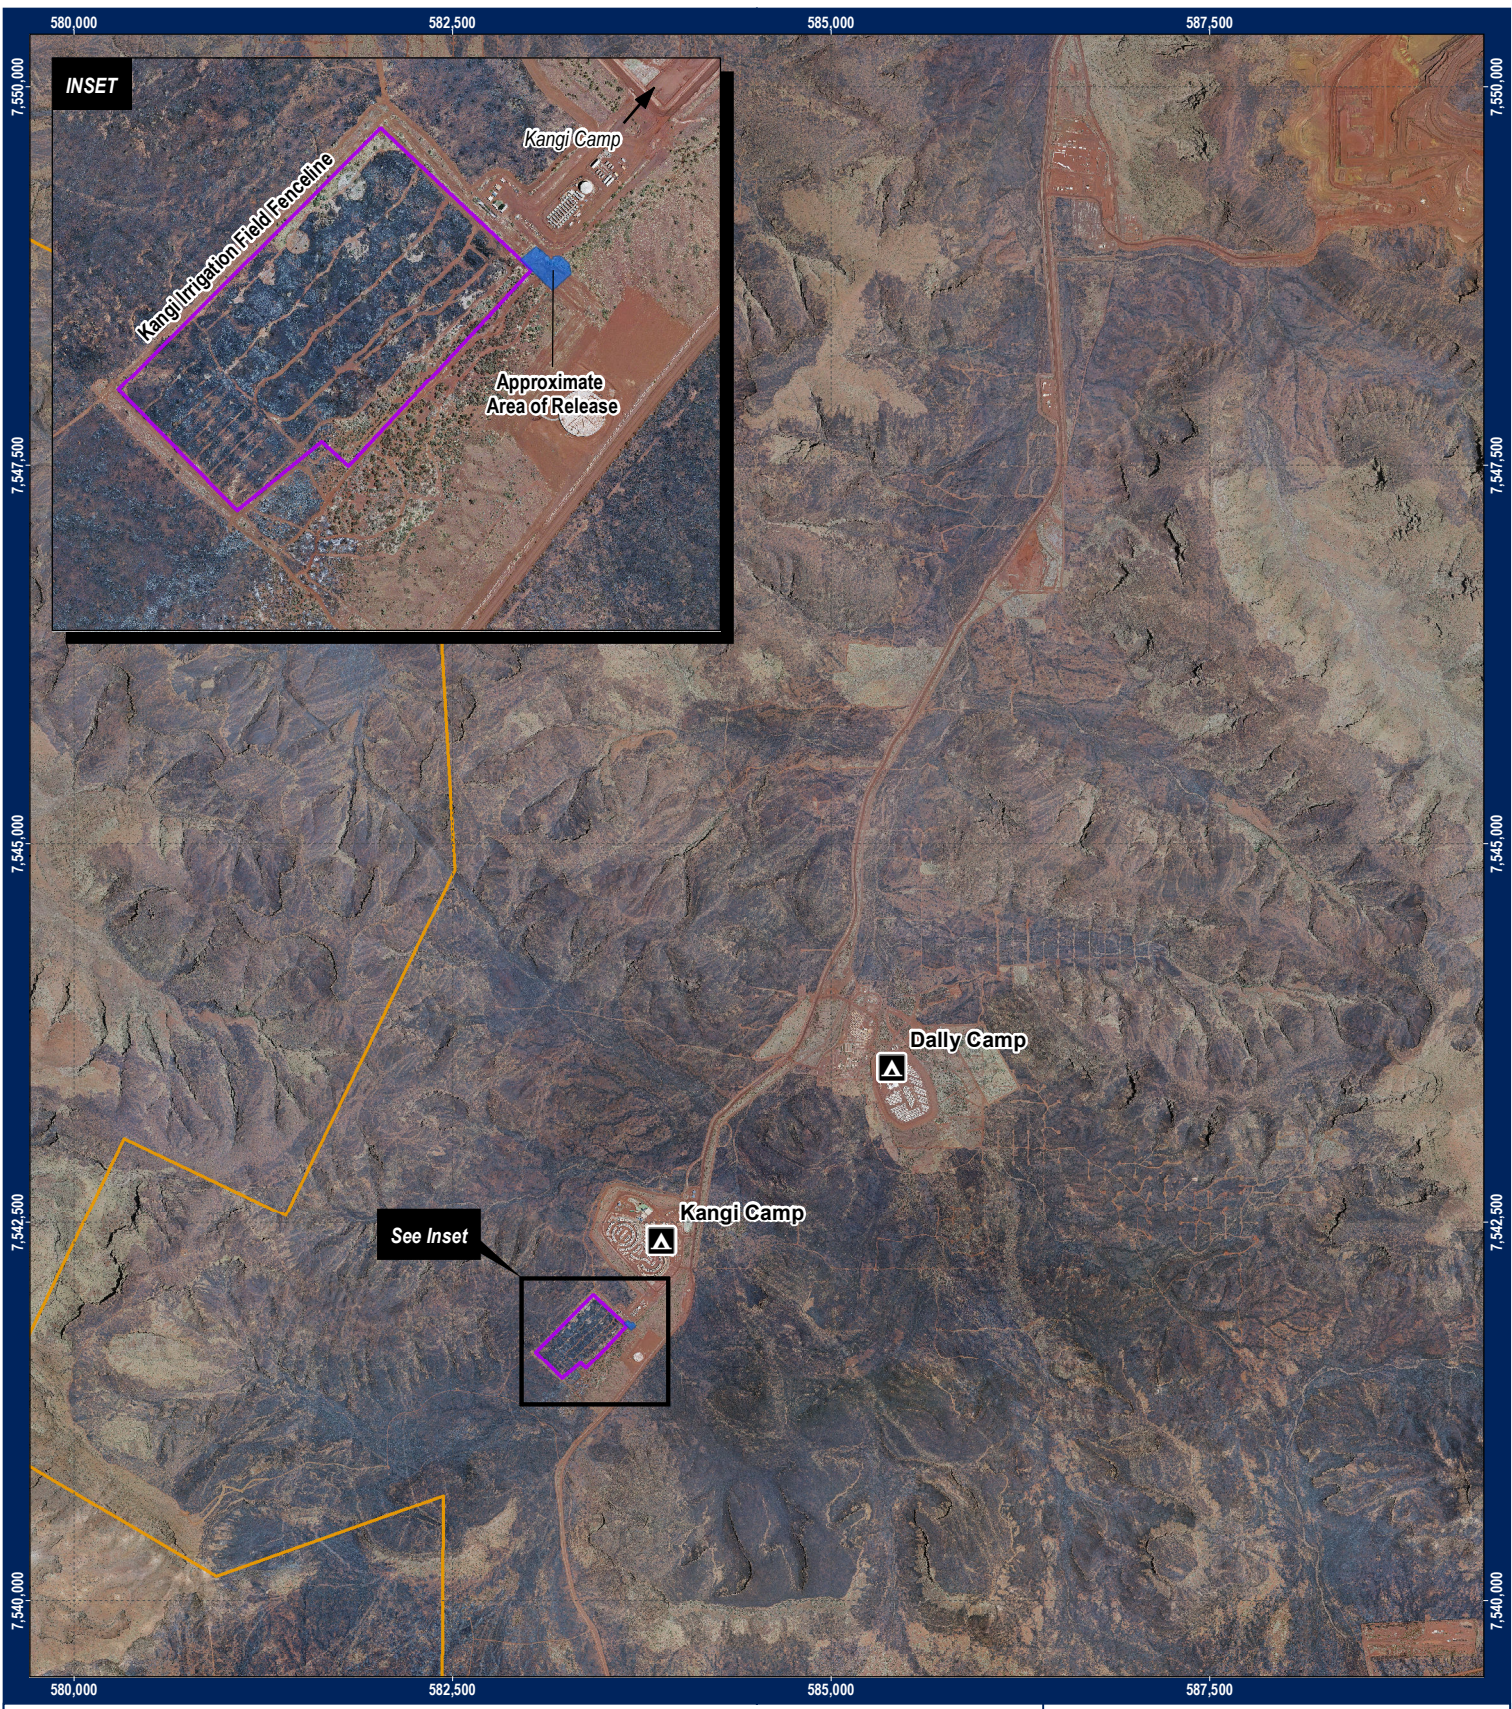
580,000
582,500
585,000
587,500

7,550,000
7,547,500
7,545,000
7,542,500
7,540,000

INSET

Kangi Camp

Kangi Irrigation Field Fenceline

Approximate
Area of Release

Dally Camp

Kangi Camp

See Inset

7,550,000
7,547,500
7,545,000
7,542,500
7,540,000

580,000
582,500
585,000
587,500